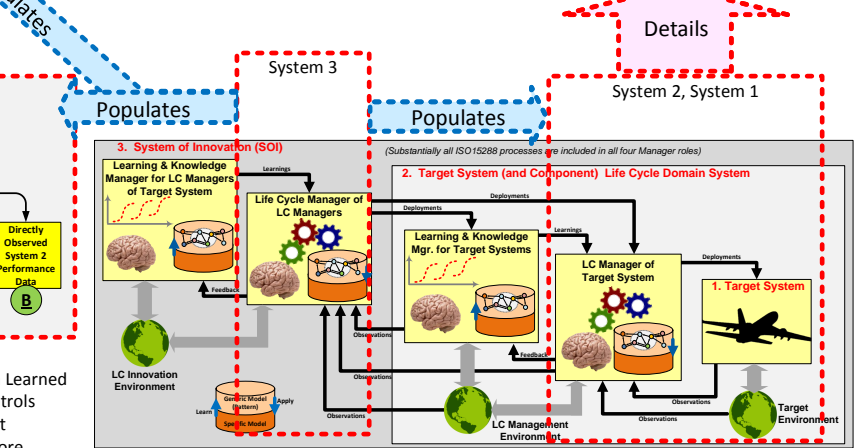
ulates

Details

System 3

System 2, System 1

Populates

Populates

3. System of Innovation (SOI)

(Substantially all ISO15288 processes are included in all four Manager roles)

Learning & Knowledge Manager for LC Managers of Target System

Learnings

Life Cycle Manager of LC Managers

2. Target System (and Component) Life Cycle Domain System

Deployments

Deployments

Learnings

Learning & Knowledge Mgr. for Target Systems

LC Manager of Target System

Deployments

1. Target System

Directly Observed System 2 Performance Data

B

Feedback

Observations

Feedback

Observations

Observations

Observations

Observations

LC Innovation Environment

Generic Model (pattern)

Learn

Apply

Specific Model

LC Management Environment

Target Environment

Learned
trols
t
ore